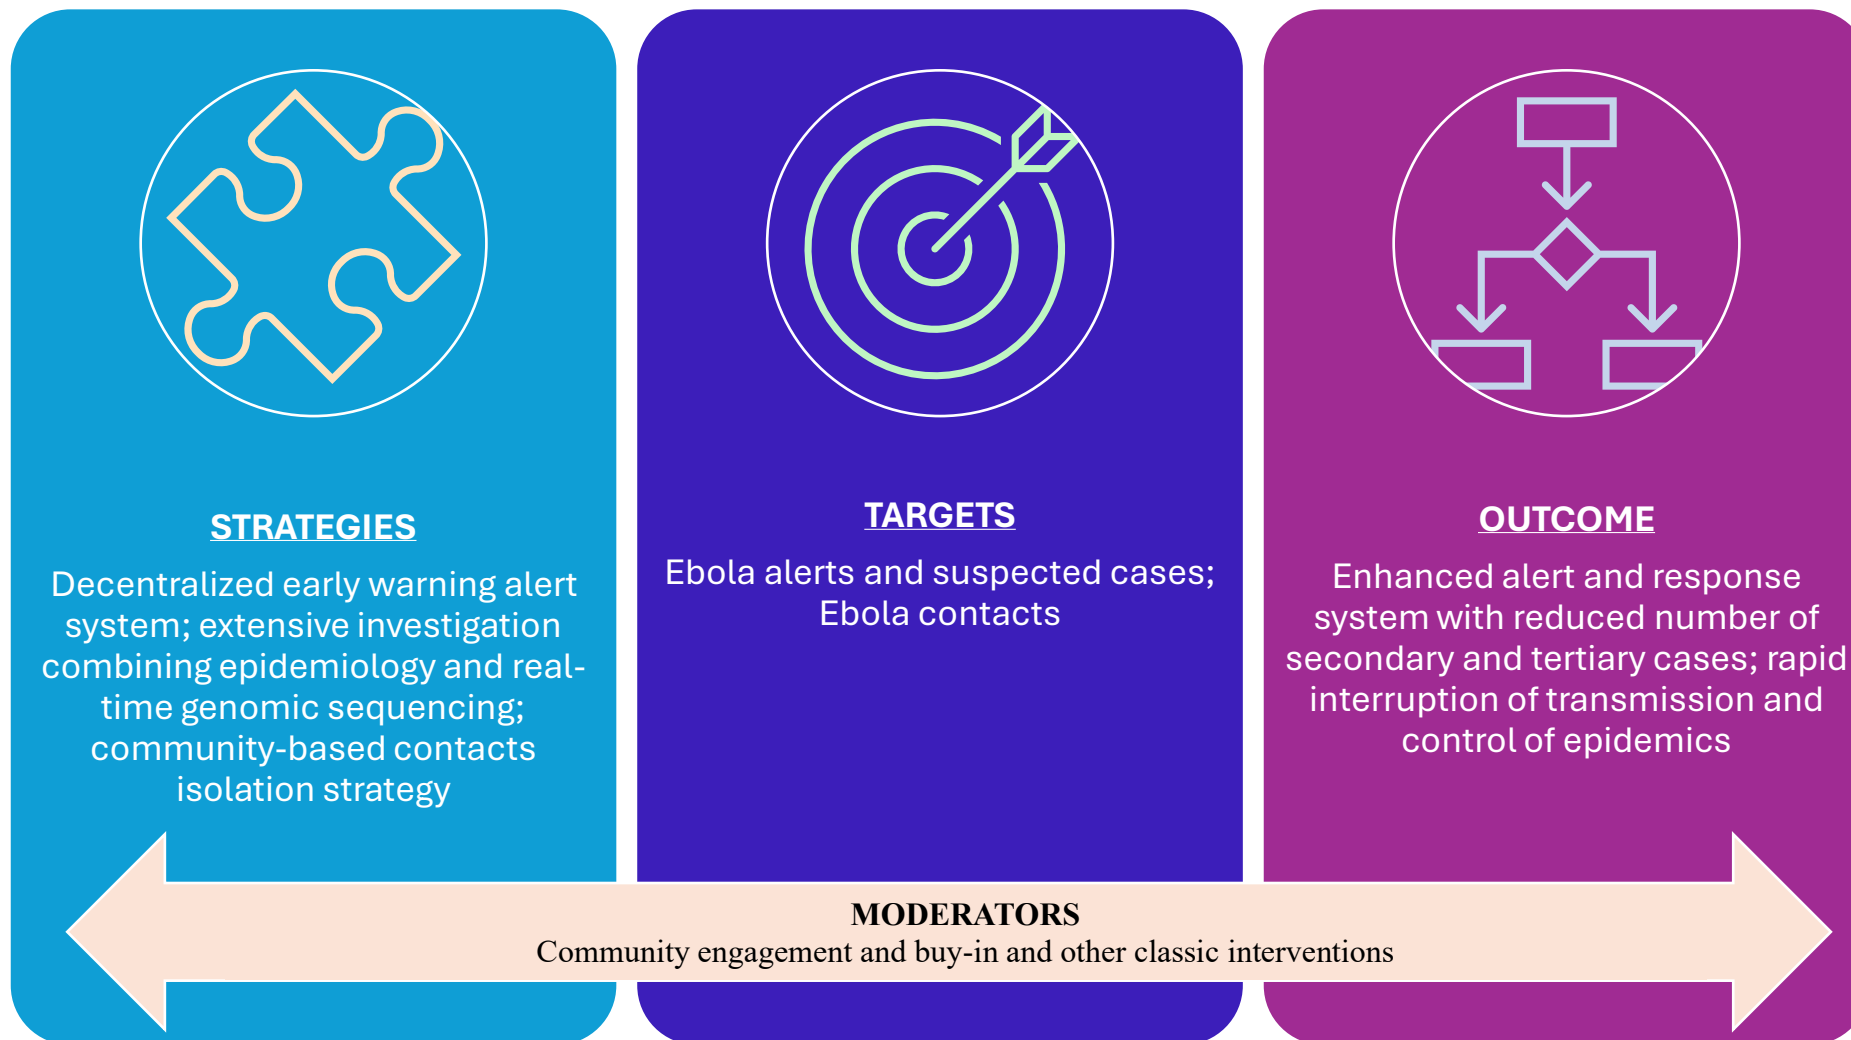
STRATEGIES

Decentralized early warning alert system; extensive investigation combining epidemiology and real-time genomic sequencing; community-based contacts isolation strategy

TARGETS

Ebola alerts and suspected cases; Ebola contacts

OUTCOME

Enhanced alert and response system with reduced number of secondary and tertiary cases; rapid interruption of transmission and control of epidemics

MODERATORS
Community engagement and buy-in and other classic interventions